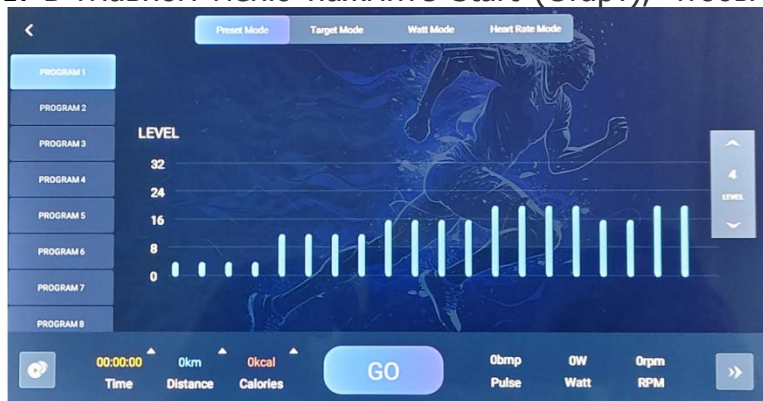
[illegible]

Preset Mode
Target Mode
Watt Mode
Heart Rate Mode

PROGRAM 1
PROGRAM 2
PROGRAM 3
PROGRAM 4
PROGRAM 5
PROGRAM 6
PROGRAM 7
PROGRAM 8

LEVEL
32
24
16
8
0

4
LEVEL

00:00:00
Time
0km
Distance
0kcal
Calories
GO
0bmp
Pulse
0W
Watt
0rpm
RPM